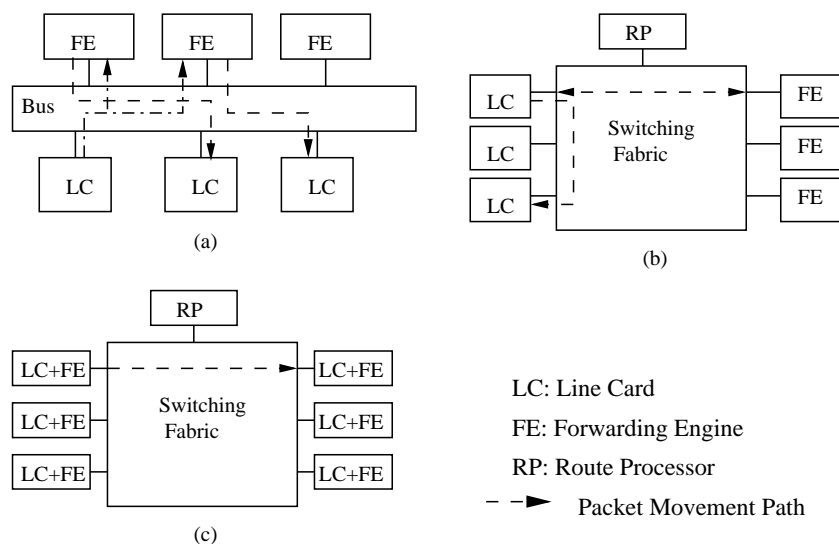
FE FE FE

Bus

LC LC LC

(a)

RP

LC

LC

LC

Switching Fabric

FE

FE

FE

(b)

RP

LC+FE

LC+FE

LC+FE

Switching Fabric

LC+FE

LC+FE

LC+FE

(c)

LC: Line Card

FE: Forwarding Engine

RP: Route Processor

Packet Movement Path